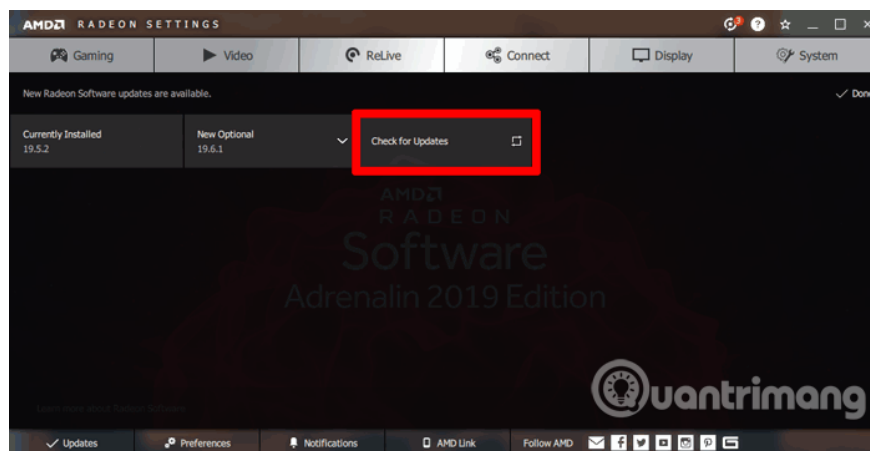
AMD RADEON SETTINGS

Gaming
Video
ReLive
Connect
Display
System

New Radeon Software updates are available.

Don

Currently Installed
19.5.2

New Optional
19.6.1

Check for Updates

AMD
RADEON
Software
Adrenalin 2019 Edition

Learn more about Radeon Software

uantrimang

Updates
Preferences
Notifications
AMD Link
Follow AMD